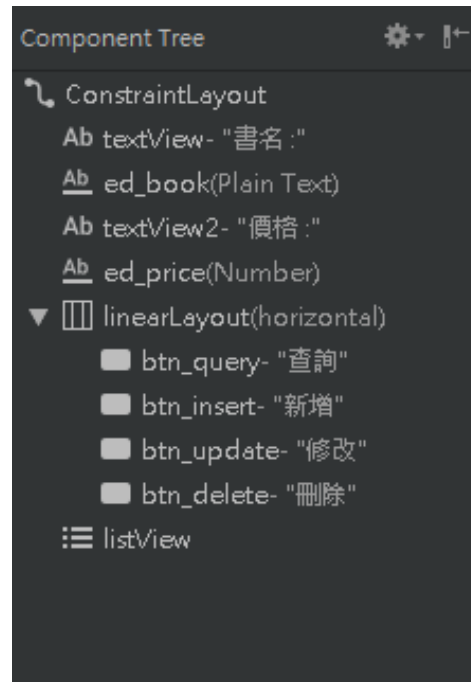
Component Tree

ConstraintLayout
Ab textView- "書名 :"
Ab ed_book(Plain Text)
Ab textView2- "價格 :"
Ab ed_price(Number)
linearLayout(horizontal)
btn_query- "查詢"
btn_insert- "新增"
btn_update- "修改"
btn_delete- "刪除"
listView